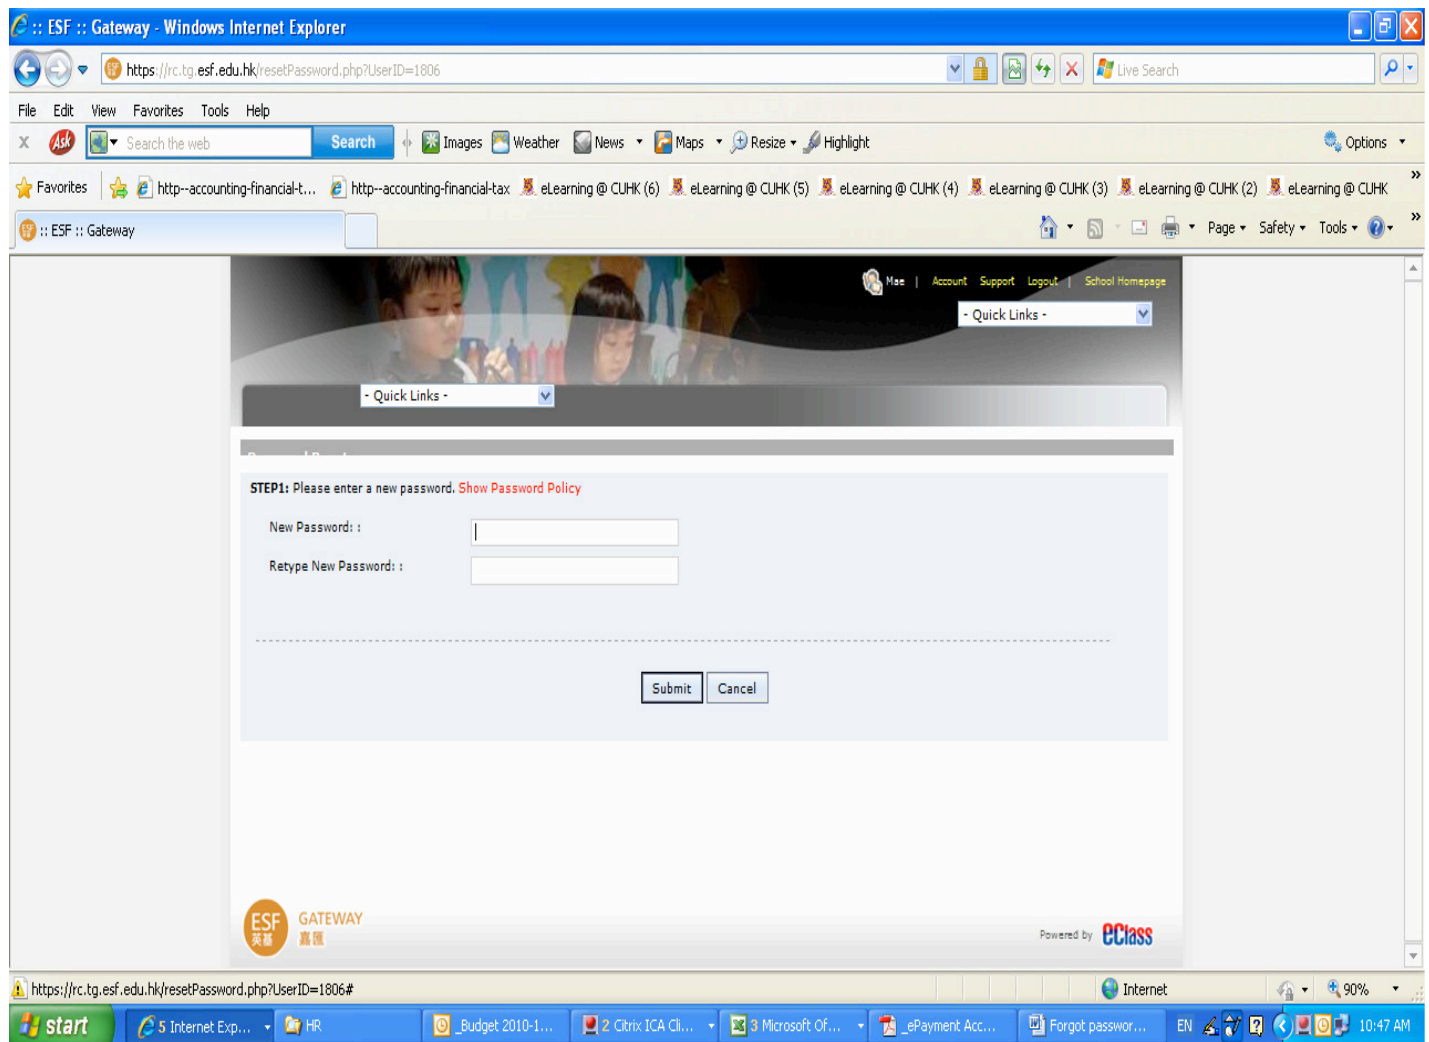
:: ESF :: Gateway - Windows Internet Explorer

https://rc.tg.esf.edu.hk/resetPassword.php?UserID=1806

Live Search

File Edit View Favorites Tools Help

Search the web Search Images Weather News Maps Resize Highlight Options

Favorites http--accounting-financial-t... http--accounting-financial-tax eLearning @ CUHK (6) eLearning @ CUHK (5) eLearning @ CUHK (4) eLearning @ CUHK (3) eLearning @ CUHK (2) eLearning @ CUHK

:: ESF :: Gateway

Page Safety Tools

Mae | Account Support Logout | School Homepage

- Quick Links -

- Quick Links -

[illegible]

STEP1: Please enter a new password. Show Password Policy

New Password: :

Retype New Password: :

Submit Cancel

ESF 英基 GATEWAY 嘉匯

Powered by eClass

https://rc.tg.esf.edu.hk/resetPassword.php?UserID=1806#

Internet 90%

start 5 Internet Exp... HR Budget 2010-1... 2 Citrix ICA Cli... 3 Microsoft Of... ePayment Acc... Forgot passwor... EN 10:47 AM